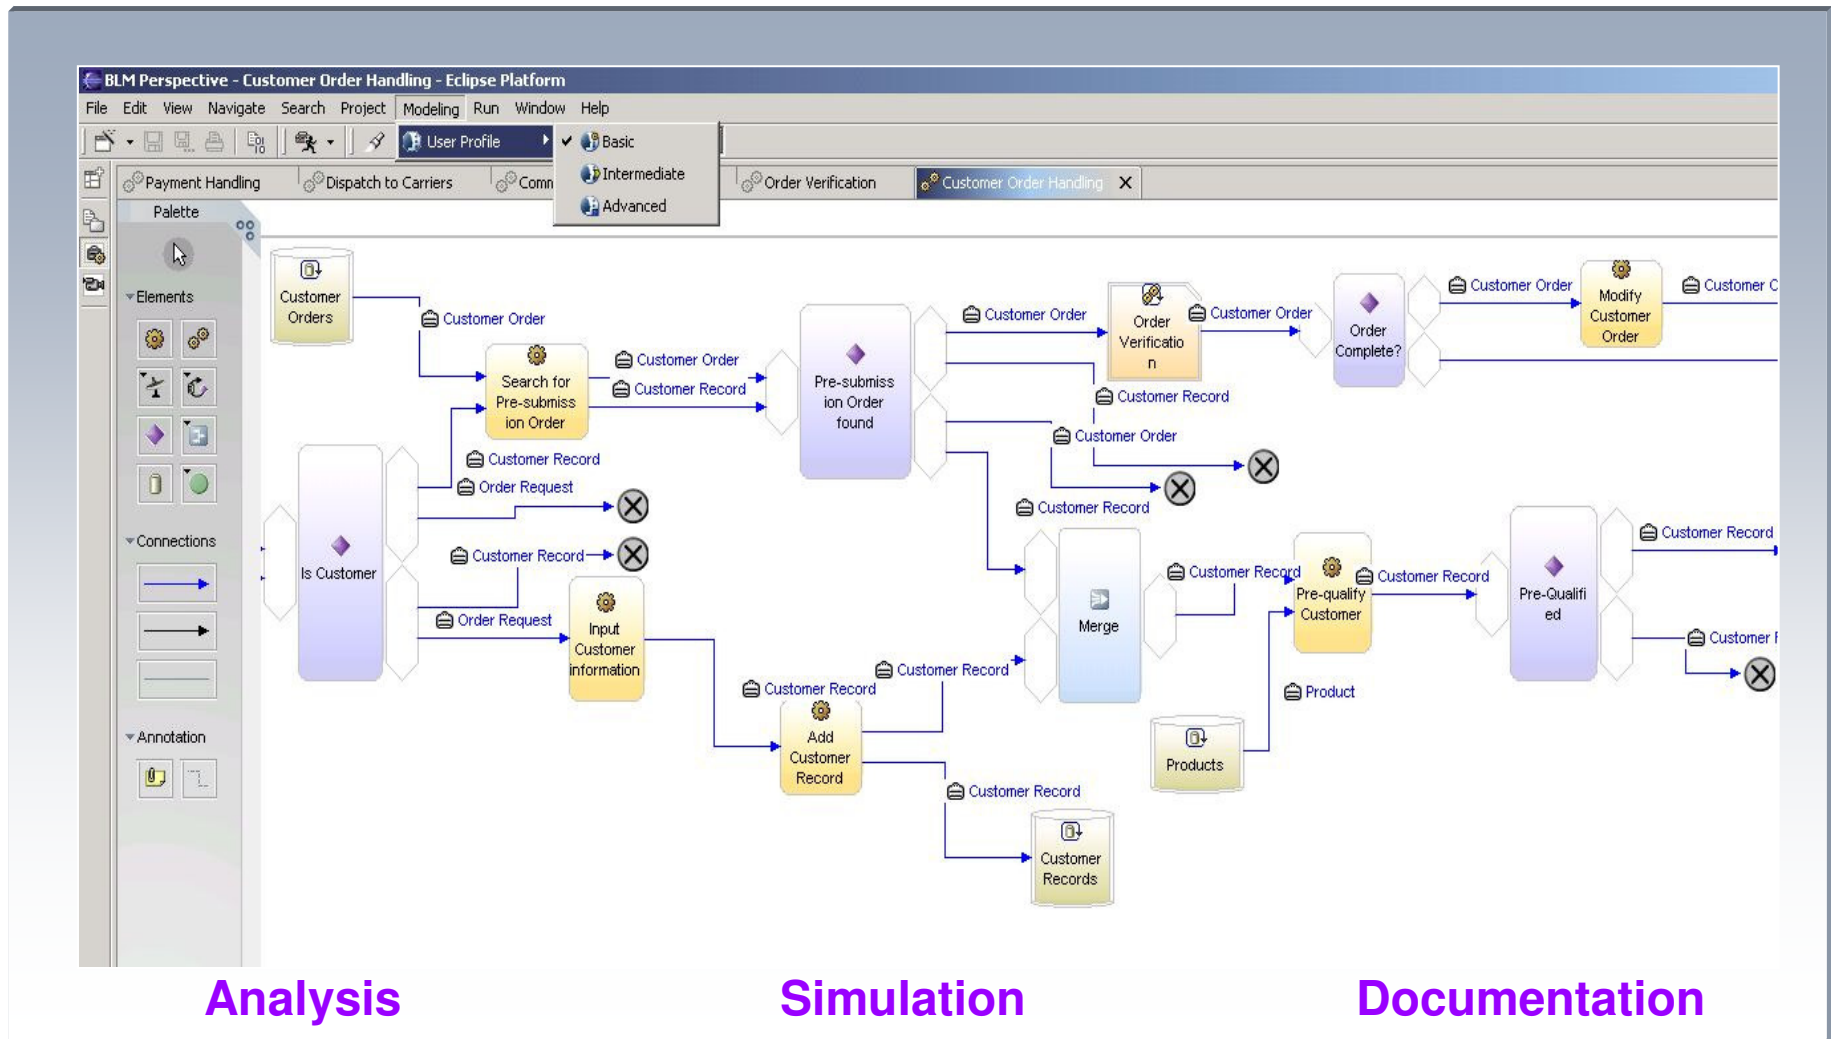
BLM Perspective - Customer Order Handling - Eclipse Platform

File Edit View Navigate Search Project Modeling Run Window Help

User Profile

Basic
Intermediate
Advanced

Payment Handling Dispatch to Carriers Comm Order Verification Customer Order Handling

Palette

Elements

Connections

Annotation

Customer Orders

Customer Order

Search for Pre-submission Order

Customer Order
Customer Record

Pre-submission Order found

Customer Order

Order Verification

Customer Order

Order Complete?

Customer Order

Modify Customer Order

Customer C

Customer Record

Customer Order

Customer Record
Order Request

Is Customer

Customer Record

Order Request

Input Customer information

Customer Record

Customer Record

Merge

Customer Record

Pre-qualify Customer

Customer Record

Pre-Qualified

Customer Record

Customer

Customer Record

Add Customer Record

Product

Products

Customer Record

Customer Records

Analysis Simulation Documentation